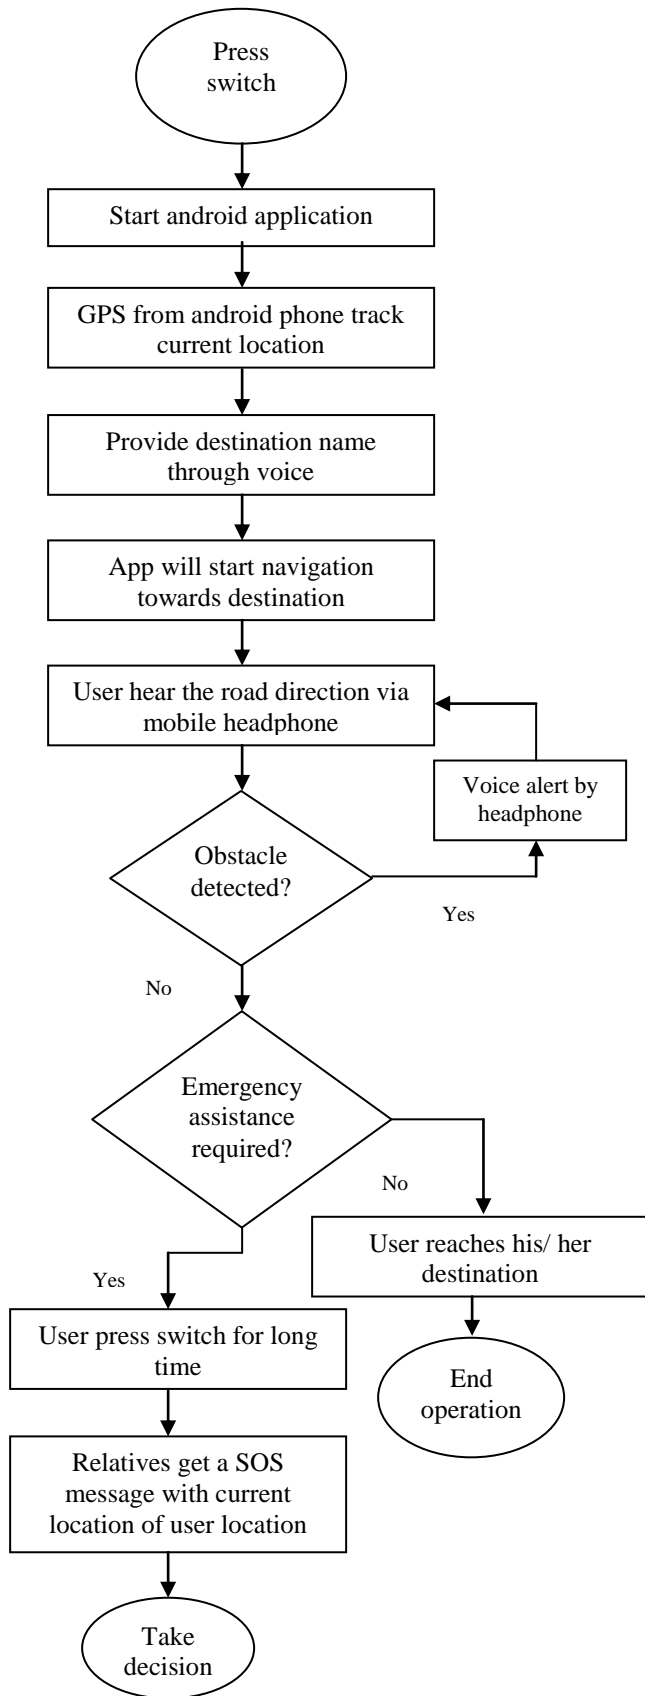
Press switch

Start android application

GPS from android phone track current location

Provide destination name through voice

App will start navigation towards destination

User hear the road direction via mobile headphone

Voice alert by headphone

Obstacle detected?

Yes

No

Emergency assistance required?

No

User reaches his/ her destination

Yes

User press switch for long time

End operation

Relatives get a SOS message with current location of user location

Take decision